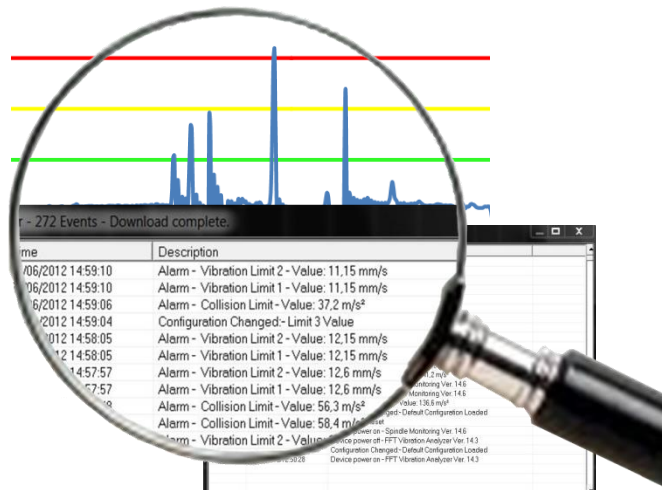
r - 272 Events - Download complete.

| me | Description |
|---|---|
| /06/2012 14:59:10 | Alarm - Vibration Limit 2 - Value: 11,15 mm/s |
| 06/2012 14:59:10 | Alarm - Vibration Limit 1 - Value: 11,15 mm/s |
| 6/2012 14:59:06 | Alarm - Collision Limit - Value: 37,2 m/s² |
| 2012 14:59:04 | Configuration Changed:- Limit 3 Value |
| 2012 14:58:05 | Alarm - Vibration Limit 2 - Value: 12,15 mm/s |
| 12 14:58:05 | Alarm - Vibration Limit 1 - Value: 12,15 mm/s |
| 14:57:57 | Alarm - Vibration Limit 2 - Value: 12,6 mm/s |
| 57:57 | Alarm - Vibration Limit 1 - Value: 12,6 mm/s |
| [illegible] | Alarm - Collision Limit - Value: 56,3 m/s² |
| | Alarm - Collision Limit - Value: 58,4 m/s² |
| | Alarm - Vibration Limit 2 - Value: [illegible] |

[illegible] 1,2 m/s²
Monitoring Ver. 14.6
Monitoring Ver. 14.6
Value: 136,6 m/s²
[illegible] set
Device power on - Spindle Monitoring Ver. 14.6
Device power off - FFT Vibration Analyzer Ver. 14.3
Configuration Changed - Default Configuration Loaded
Configuration Changed - Default Configuration Loaded
5:28 Device power on - FFT Vibration Analyzer Ver. 14.3